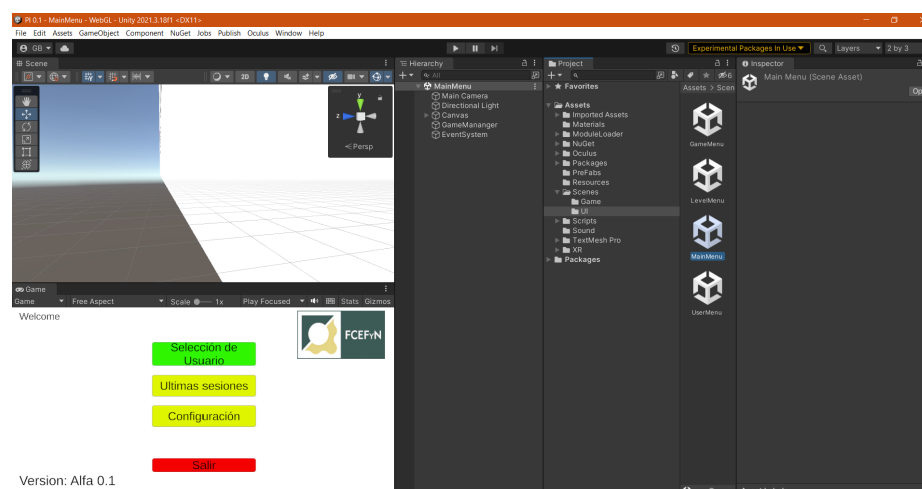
PI 0.1 - MainMenu - WebGL - Unity 2021.3.18f1 <DX11>

File Edit Assets GameObject Component NuGet Jobs Publish Oculus Window Help

GB

Experimental Packages In Use

Layers

2 by 3

Scene

2D

Persp

Game

Game Free Aspect Scale 1x Play Focused Stats Gizmos

Welcome

FCEFyN

Selección de Usuario

Ultimas sesiones

Configuración

Salir

Version: Alfa 0.1

Hierarchy

All

MainMenu
Main Camera
Directional Light
Canvas
GameMananger
EventSystem

Project

Favorites

Assets
Imported Assets
Materials
ModuleLoader
NuGet
Oculus
Packages
PreFabs
Resources
Scenes
Game
UI
Scripts
Sound
TextMesh Pro
XR
Packages

Assets > Scen

GameMenu

LevelMenu

MainMenu

UserMenu

Inspector

Main Menu (Scene Asset)

Op